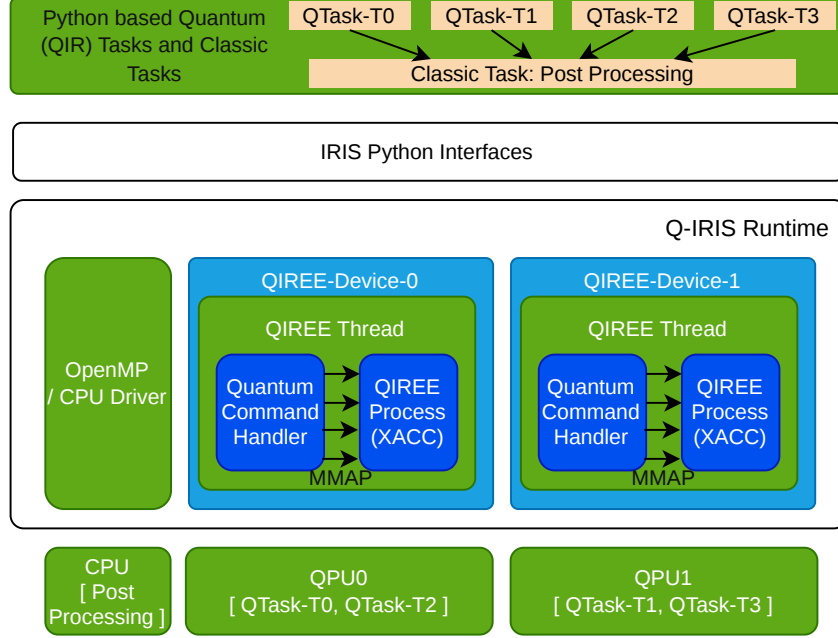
Python based Quantum (QIR) Tasks and Classic Tasks

QTask-T0
QTask-T1
QTask-T2
QTask-T3

Classic Task: Post Processing

IRIS Python Interfaces

Q-IRIS Runtime

OpenMP / CPU Driver

QIREE-Device-0

QIREE Thread

Quantum Command Handler

QIREE Process (XACC)

MMAP

QIREE-Device-1

QIREE Thread

Quantum Command Handler

QIREE Process (XACC)

MMAP

CPU [ Post Processing ]

QPU0 [ QTask-T0, QTask-T2 ]

QPU1 [ QTask-T1, QTask-T3 ]